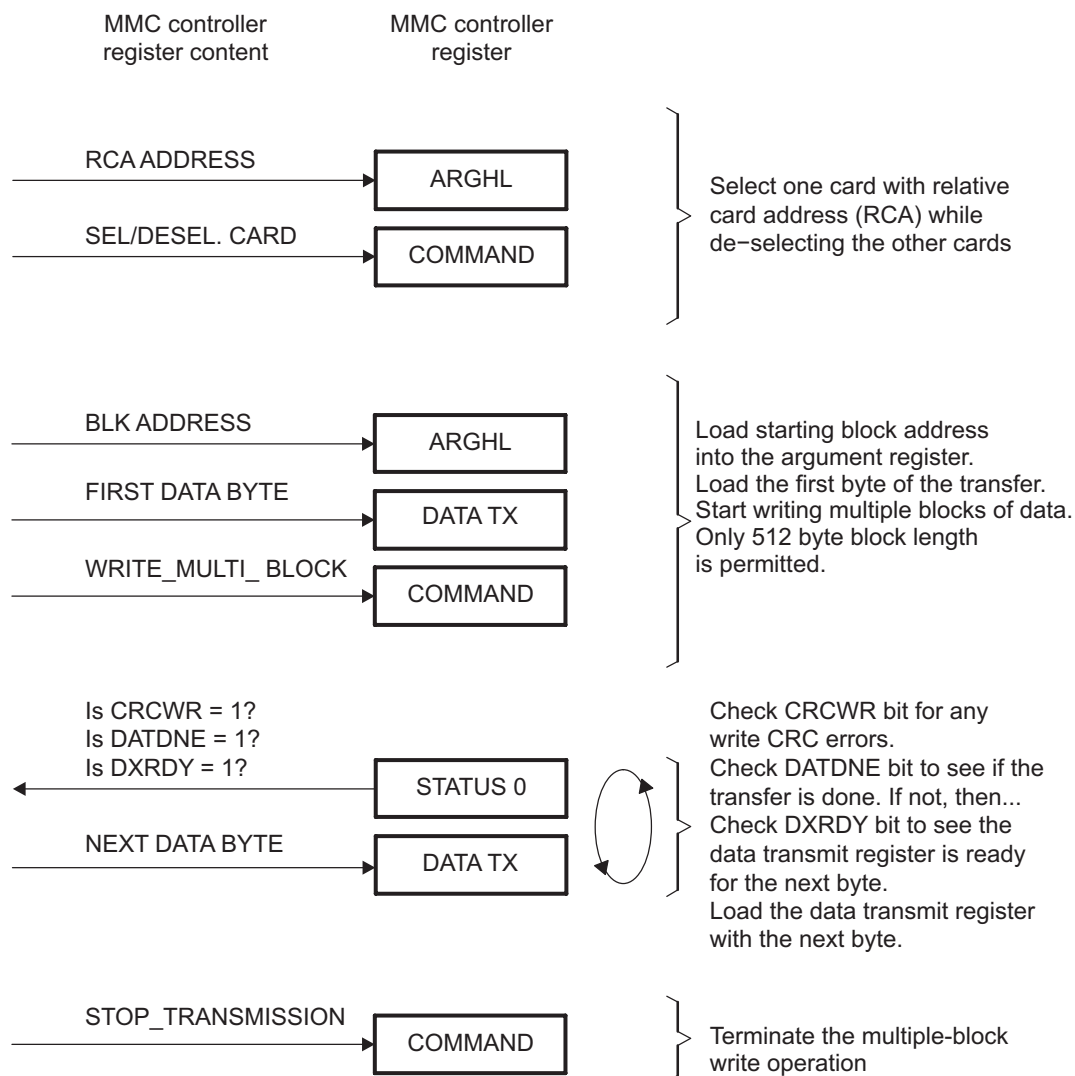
MMC controller register content

MMC controller register

RCA ADDRESS

ARGHL

SEL/DESEL. CARD

COMMAND

Select one card with relative card address (RCA) while de−selecting the other cards

BLK ADDRESS

ARGHL

FIRST DATA BYTE

DATA TX

WRITE_MULTI_ BLOCK

COMMAND

Load starting block address into the argument register. Load the first byte of the transfer. Start writing multiple blocks of data. Only 512 byte block length is permitted.

Is CRCWR = 1?
Is DATDNE = 1?
Is DXRDY = 1?

STATUS 0

NEXT DATA BYTE

DATA TX

Check CRCWR bit for any write CRC errors. Check DATDNE bit to see if the transfer is done. If not, then... Check DXRDY bit to see the data transmit register is ready for the next byte. Load the data transmit register with the next byte.

STOP_TRANSMISSION

COMMAND

Terminate the multiple-block write operation